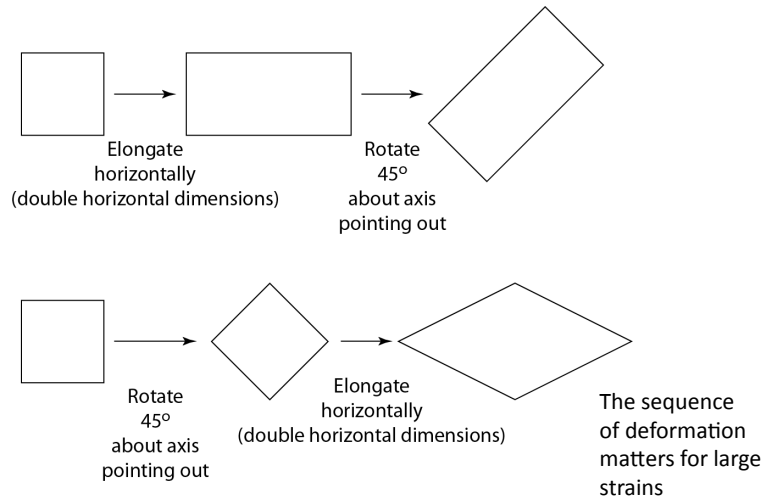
Elongate horizontally (double horizontal dimensions)

Rotate 45° about axis pointing out

Rotate 45° about axis pointing out

Elongate horizontally (double horizontal dimensions)

The sequence of deformation matters for large strains